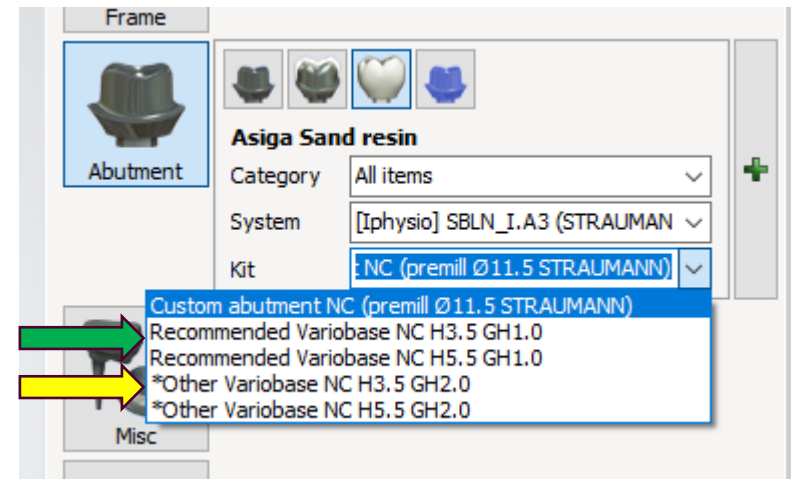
Frame

Abutment

Asiga Sand resin

Category All items

System [Iphysio] SBLN_I.A3 (STRAUMAN

Kit : NC (premill Ø11.5 STRAUMANN)

Custom abutment NC (premill Ø11.5 STRAUMANN)
Recommended Variobase NC H3.5 GH1.0
Recommended Variobase NC H5.5 GH1.0
*Other Variobase NC H3.5 GH2.0
*Other Variobase NC H5.5 GH2.0

Misc